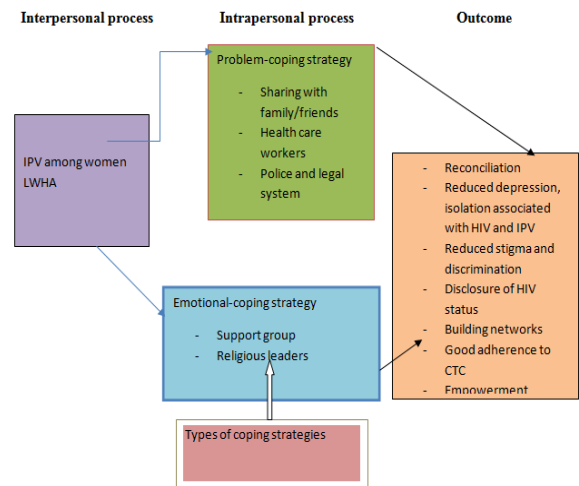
Interpersonal process

Intrapersonal process

Outcome

IPV among women LWHA

Problem-coping strategy

- Sharing with family/friends
- Health care workers
- Police and legal system

- Reconciliation
- Reduced depression, isolation associated with HIV and IPV
- Reduced stigma and discrimination
- Disclosure of HIV status
- Building networks
- Good adherence to CTC
- Empowerment

Emotional-coping strategy

- Support group
- Religious leaders

Types of coping strategies